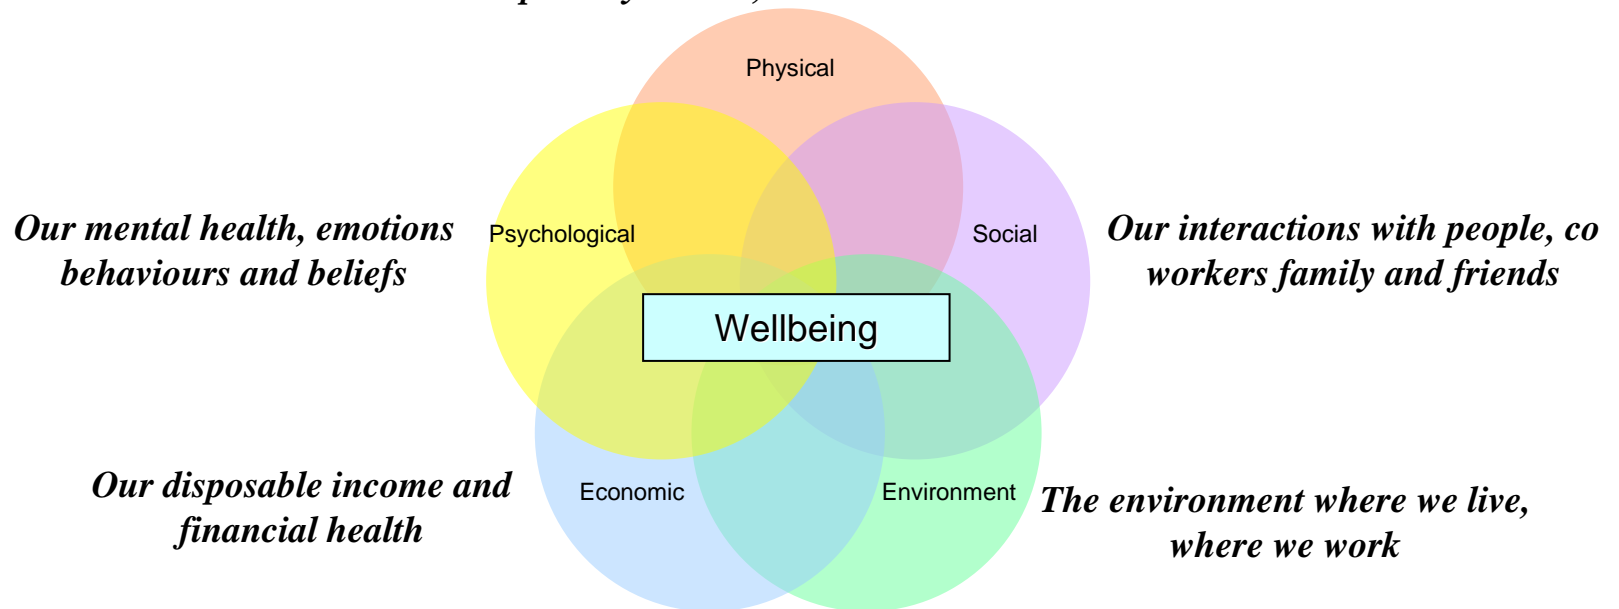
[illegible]

Physical

Our mental health, emotions behaviours and beliefs

Psychological

Social

Our interactions with people, co workers family and friends

Wellbeing

Our disposable income and financial health

Economic

Environment

The environment where we live, where we work